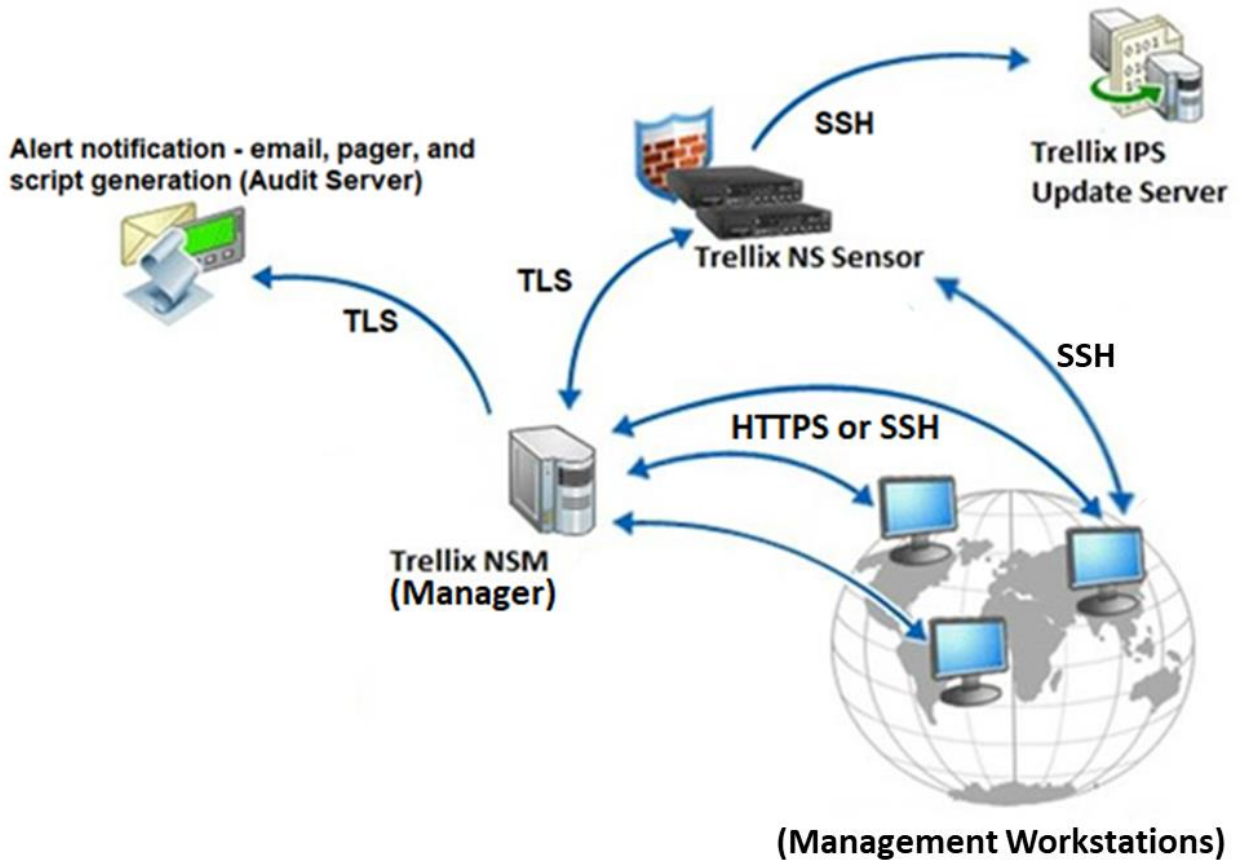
SSH

Trellix IPS Update Server

Alert notification - email, pager, and script generation (Audit Server)

Trellix NS Sensor

TLS

TLS

SSH

HTTPS or SSH

Trellix NSM (Manager)

(Management Workstations)